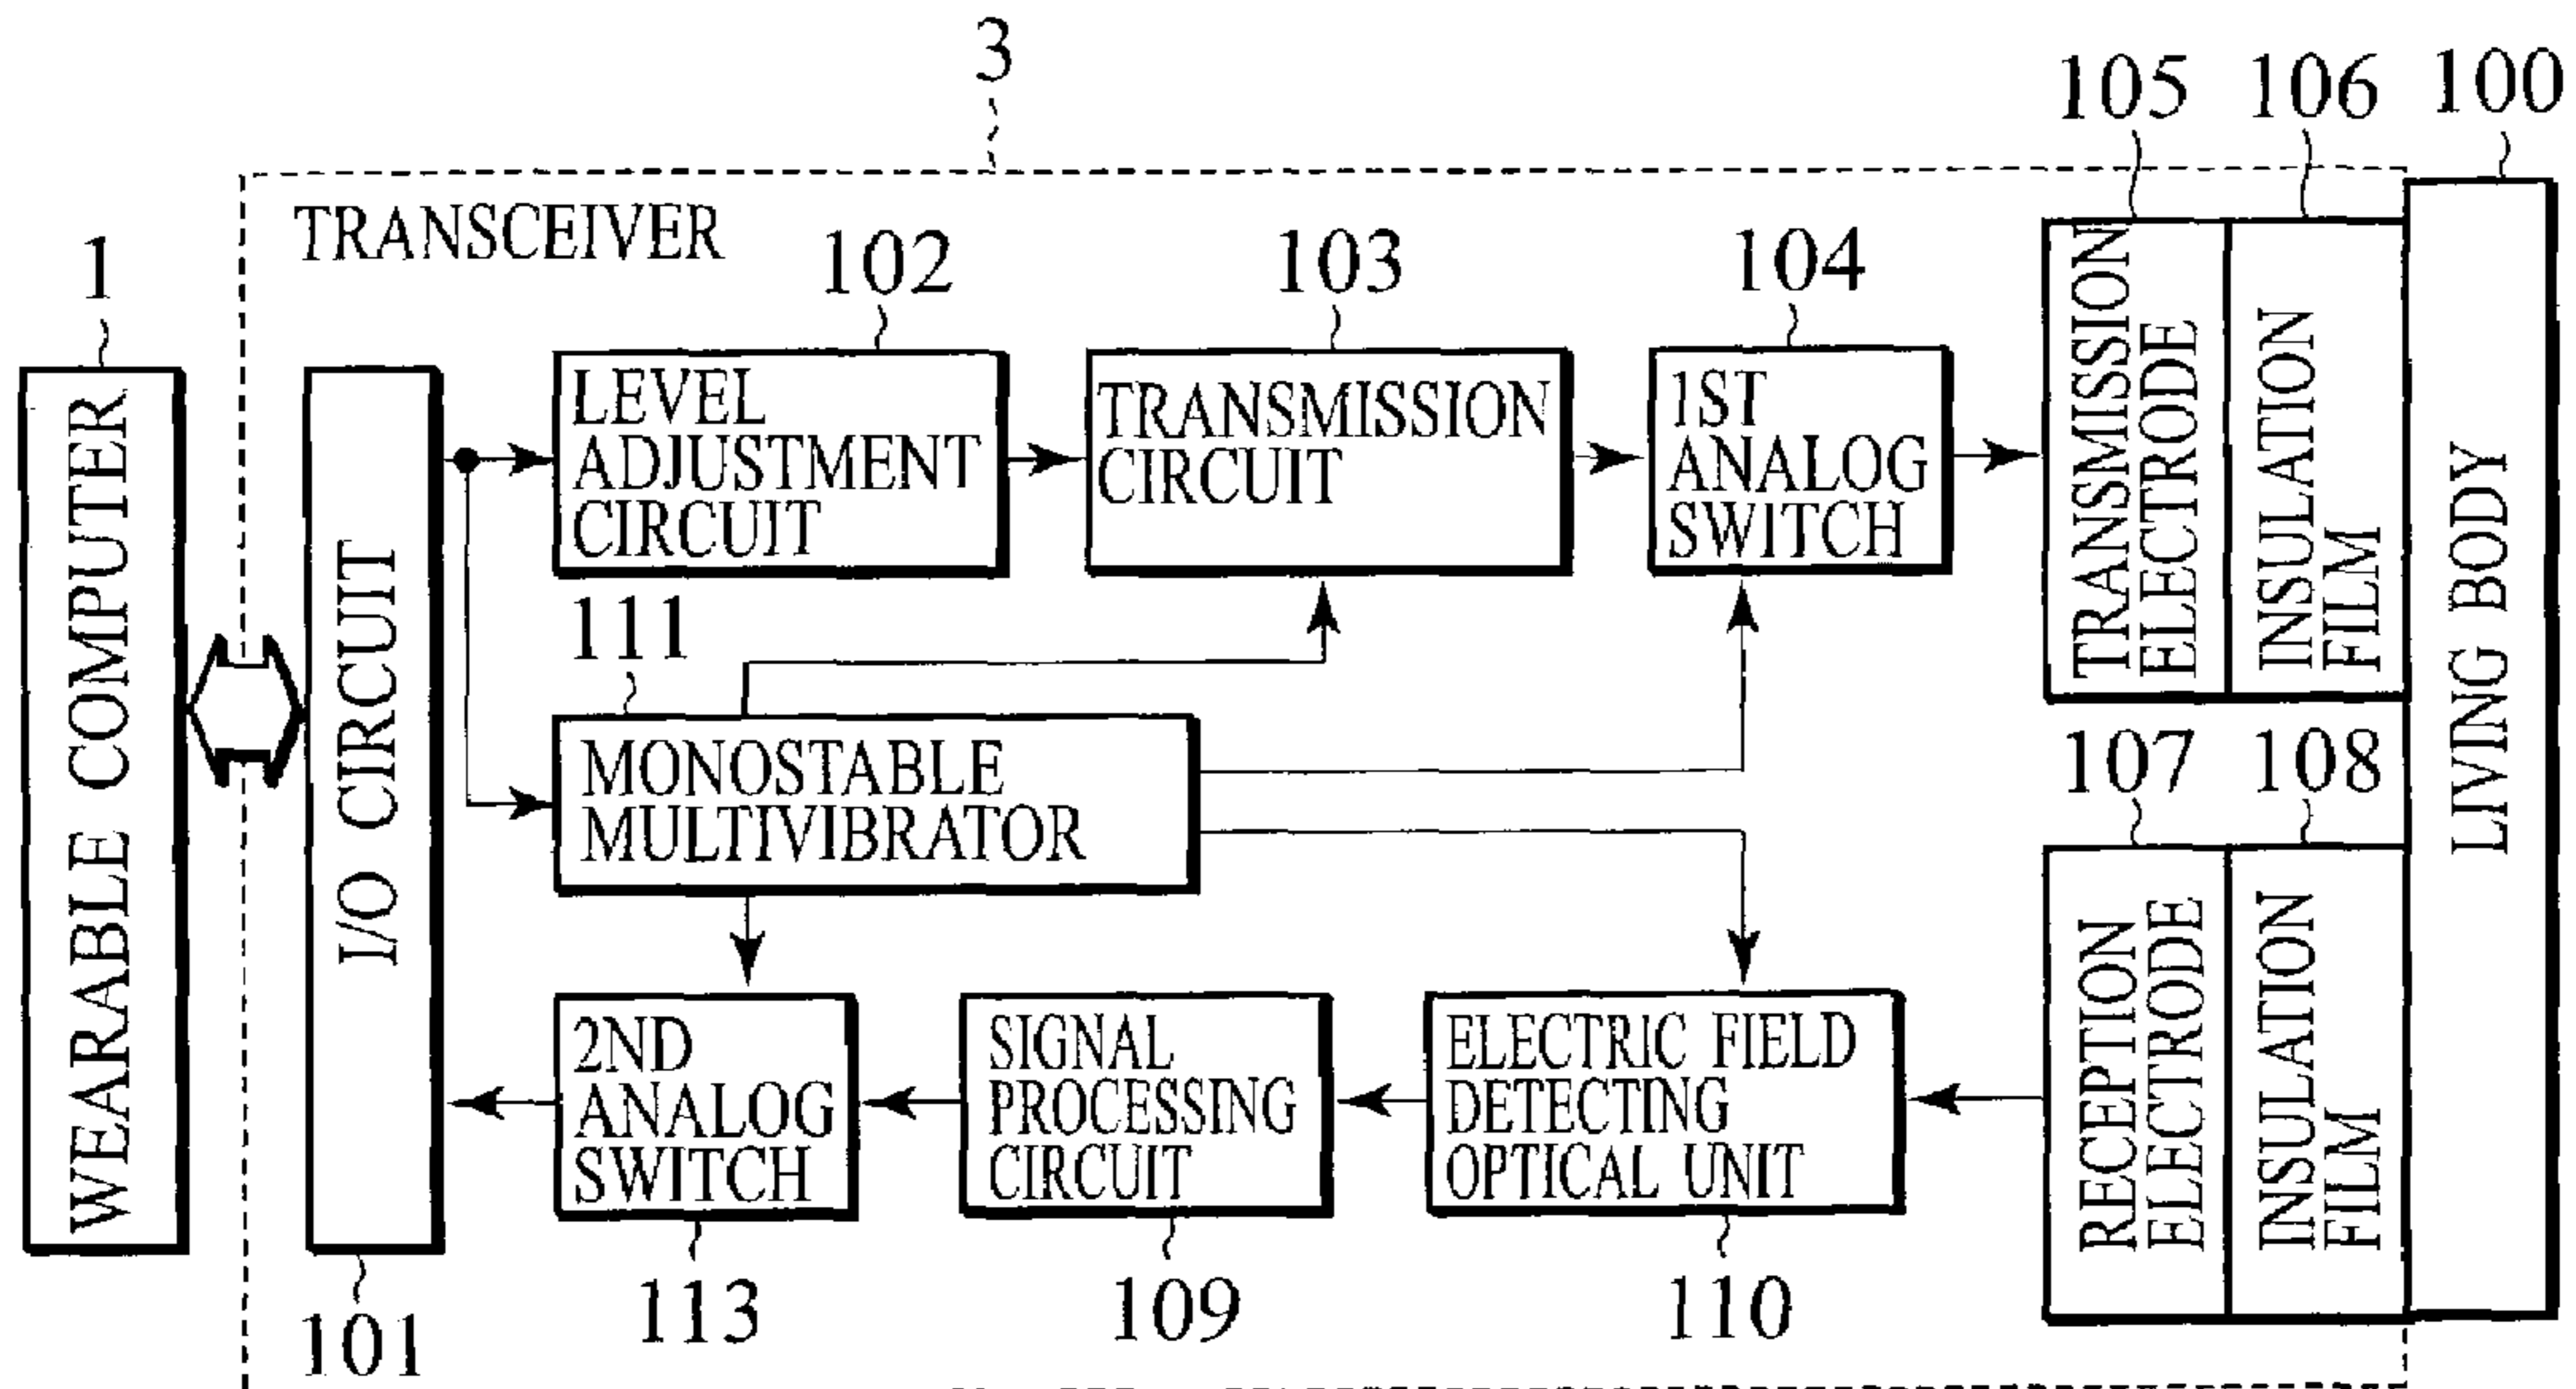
3

105 106 100

TRANSCEIVER

1

102

103

104

WEARABLE COMPUTER

I/O CIRCUIT

LEVEL ADJUSTMENT CIRCUIT

TRANSMISSION CIRCUIT

1ST ANALOG SWITCH

TRANSMISSION ELECTRODE

INSULATION FILM

LIVING BODY

111

MONOSTABLE MULTIVIBRATOR

107 108

RECEPTION ELECTRODE

INSULATION FILM

2ND ANALOG SWITCH

SIGNAL PROCESSING CIRCUIT

ELECTRIC FIELD DETECTING OPTICAL UNIT

101

113

109

110